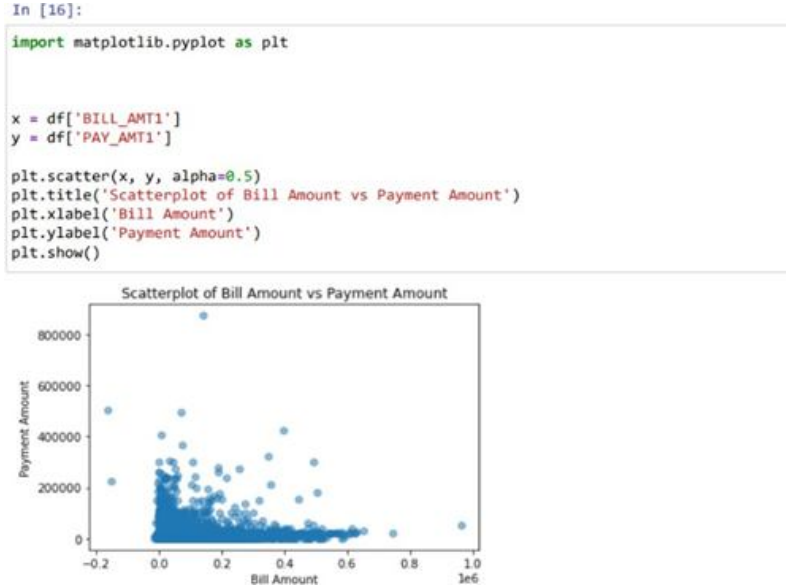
In [16]:

import matplotlib.pyplot as plt

x = df['BILL_AMT1']
y = df['PAY_AMT1']

plt.scatter(x, y, alpha=0.5)
plt.title('Scatterplot of Bill Amount vs Payment Amount')
plt.xlabel('Bill Amount')
plt.ylabel('Payment Amount')
plt.show()

Scatterplot of Bill Amount vs Payment Amount

800000
600000
400000
200000
0

Payment Amount

-0.2
0.0
0.2
0.4
0.6
0.8
1.0
1e6

Bill Amount